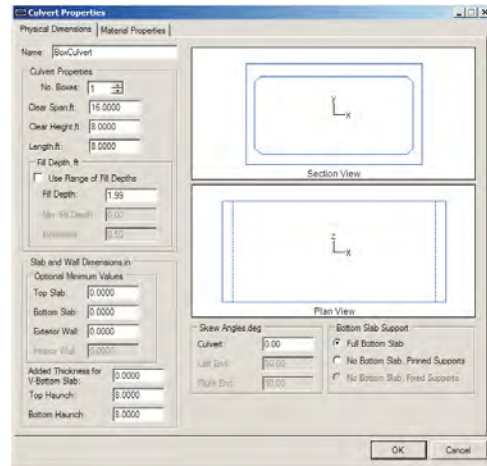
Culvert Properties

Physical Dimensions | Material Properties

Name: BoxCulvert

Culvert Properties

No. Boxes: 1

Clear Span,ft: 16.0000

Clear Height,ft: 8.0000

Length,ft: 8.0000

Fill Depth, ft

Use Range of Fill Depths

Fill Depth: 1.99

Max Fill Depth: 0.00

Increment: 0.50

Slab and Wall Dimensions,in

Optional Minimum Values

Top Slab: 0.0000

Bottom Slab: 0.0000

Exterior Wall: 0.0000

Interior Wall: 0.0000

Added Thickness for V-Bottom Slab: 0.0000

Top Haunch: 8.0000

Bottom Haunch: 8.0000

Y
X

Section View

Z
X

Plan View

Skew Angles,deg

Culvert: 0.00

Left End: 00.00

Right End: 00.00

Bottom Slab Support

Full Bottom Slab

No Bottom Slab, Pinned Supports

No Bottom Slab, Fixed Supports

OK

Cancel